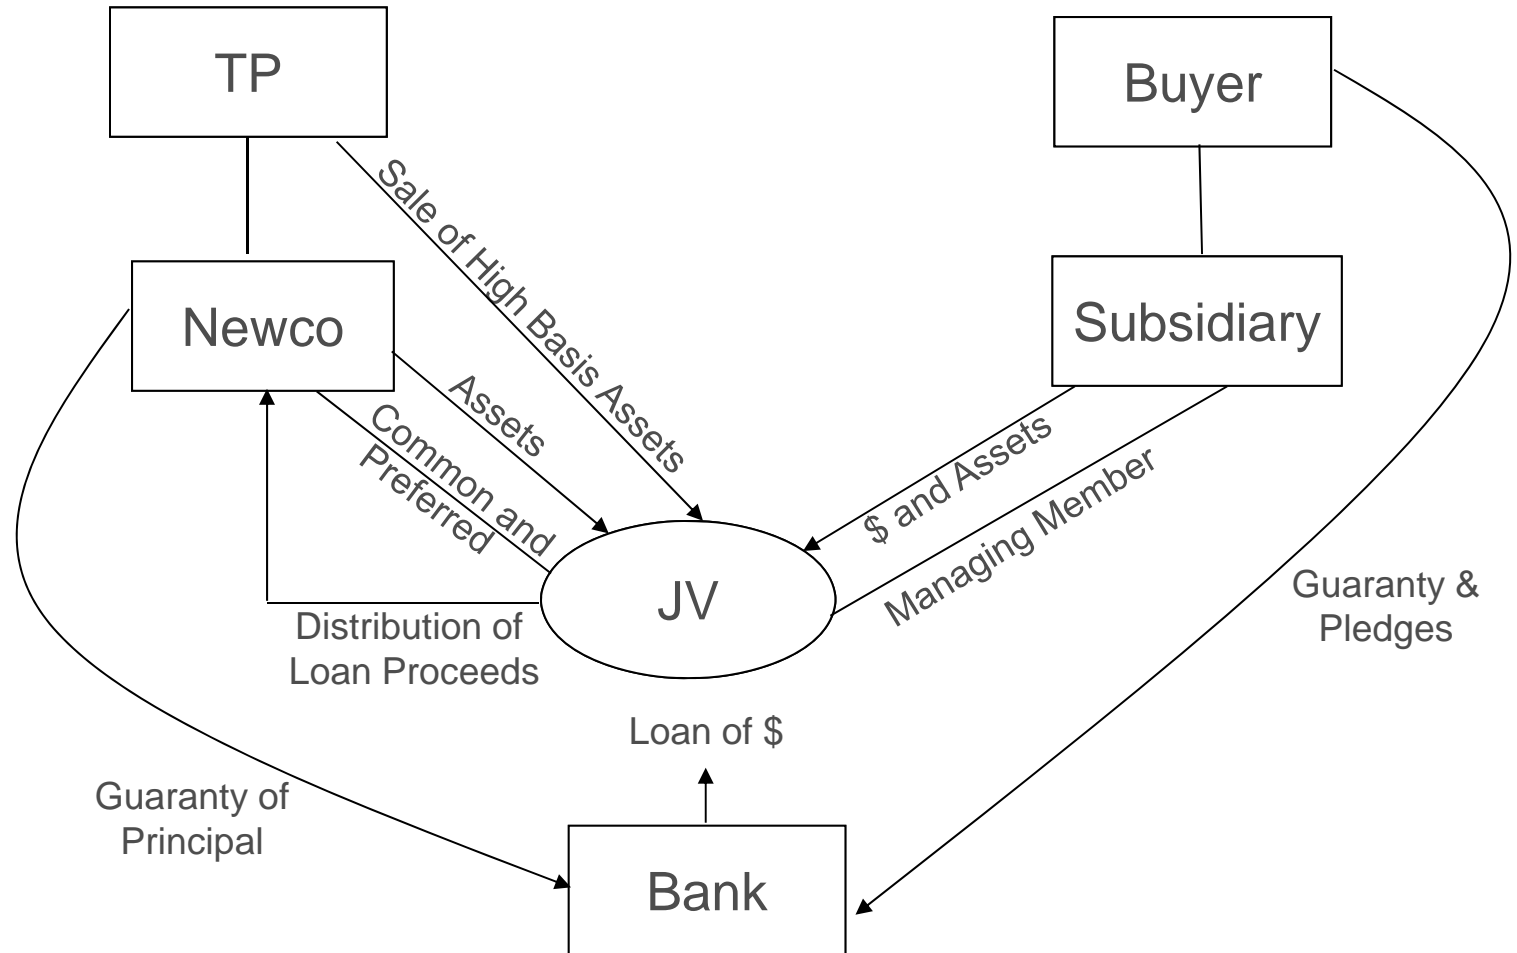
TP

Buyer

Sale of High Basis Assets

Newco

Subsidiary

Assets

Common and Preferred

$ and Assets

Managing Member

JV

Distribution of Loan Proceeds

Guaranty & Pledges

Loan of $

Guaranty of Principal

Bank